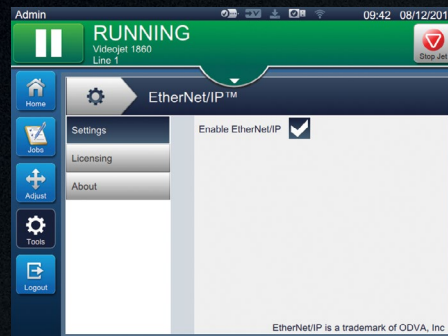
Admin

09:42 08/12/201

RUNNING
Videojet 1860
Line 1

Stop Jet

Home

Jobs

Adjust

Tools

Logout

EtherNet/IP™

Settings

Licensing

About

Enable EtherNet/IP

EtherNet/IP is a trademark of ODVA, Inc